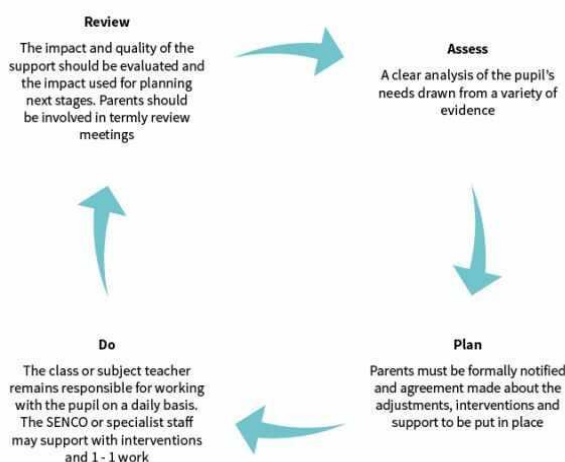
Review

The impact and quality of the support should be evaluated and the impact used for planning next stages. Parents should be involved in termly review meetings

Assess

A clear analysis of the pupil's needs drawn from a variety of evidence

Plan

Parents must be formally notified and agreement made about the adjustments, interventions and support to be put in place

Do

The class or subject teacher remains responsible for working with the pupil on a daily basis. The SENCO or specialist staff may support with interventions and 1 - 1 work